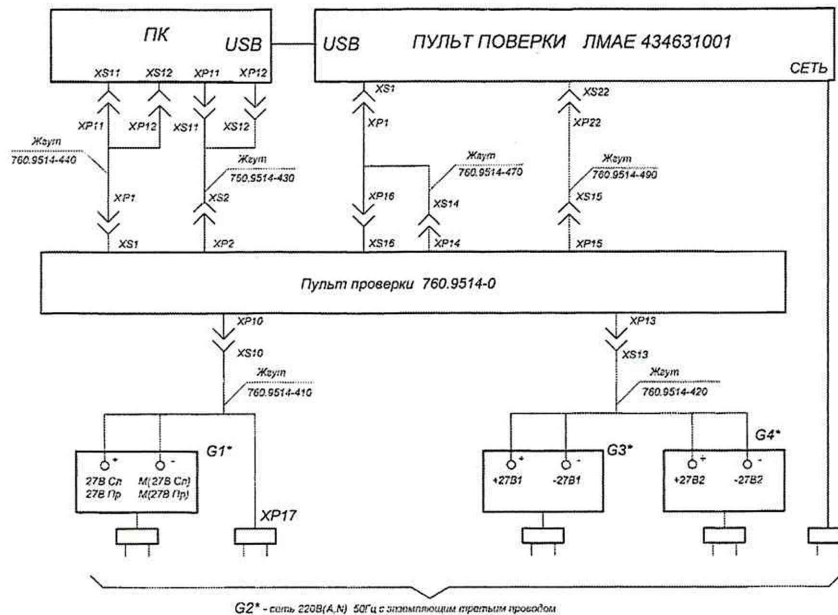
ПК
USB
USB
ПУЛЬТ ПОВЕРКИ ЛМАЕ 434631001
СЕТЬ
XS11 XS12 XP11 XP12
XP11 XP12 XS11 XS12
Жгут 760.9514-440
Жгут 760.9514-430
XP1
XS2
XS1 XP2
XS1
XP1
Жгут 760.9514-470
XP16
XS14
XS16 XP14
XS22
XP22
Жгут 760.9514-490
XS15
XP15
Пульт проверки 760.9514-0
XP10
XS10
Жгут 760.9514-410
XP13
XS13
Жгут 760.9514-420
G1*
+ -
27В Сл
27В Пр
М(27В Сл)
М(27В Пр)
XP17
G3*
+ -
+27В1 -27В1
G4*
+ -
+27В2 -27В2
G2* - сеть 220В(A,N) 50Гц с заземляющим третьим проводом